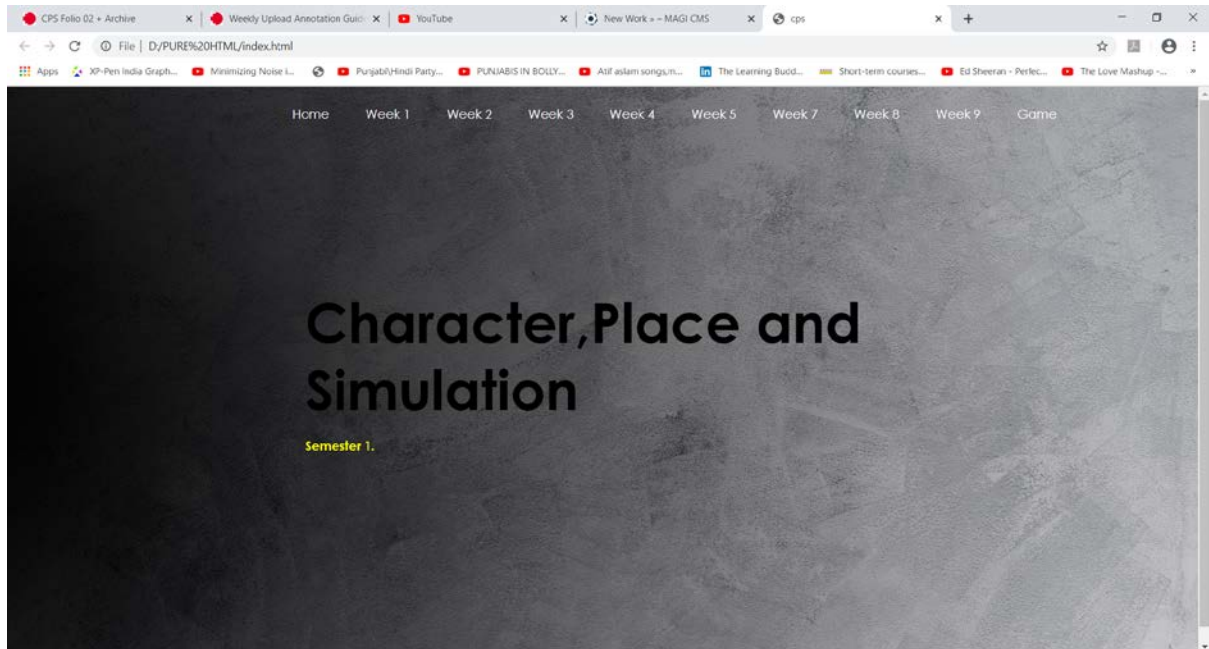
CPS Folio 02 + Archive × | Weekly Upload Annotation Guid × | YouTube × | New Work » – MAGI CMS × | cps × | +

File | D:/PURE%20HTML/index.html

Apps XP-Pen India Graph... Minimizing Noise i... Punjabi\Hindi Party... PUNJABIS IN BOLLY... Atif aslam songs,m... The Learning Budd... Short-term courses... Ed Sheeran - Perfec... The Love Mashup -...

Home Week 1 Week 2 Week 3 Week 4 Week 5 Week 7 Week 8 Week 9 Game

Character,Place and Simulation

Semester 1.